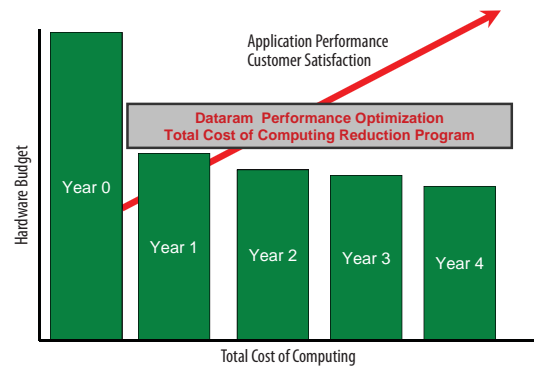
Application Performance
Customer Satisfaction

Dataram Performance Optimization
Total Cost of Computing Reduction Program

Hardware Budget

Year 0

Year 1

Year 2

Year 3

Year 4

Total Cost of Computing